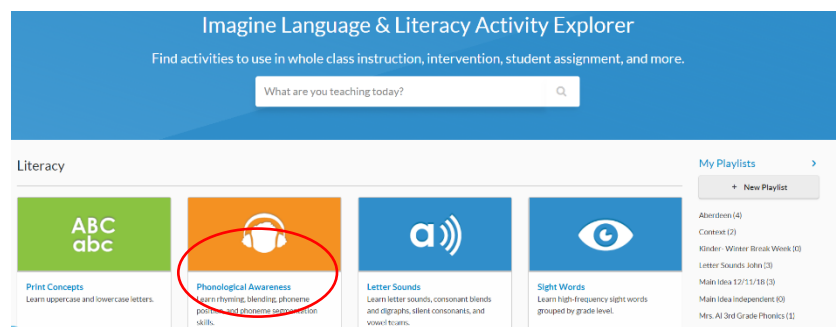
Imagine Language & Literacy Activity Explorer

Find activities to use in whole class instruction, intervention, student assignment, and more.

What are you teaching today?

Literacy

ABC
abc

Print Concepts
Learn uppercase and lowercase letters.

Phonological Awareness
Learn rhyming, blending, phoneme position, and phoneme segmentation skills.

a

Letter Sounds
Learn letter sounds, consonant blends and digraphs, silent consonants, and vowel teams.

Sight Words
Learn high-frequency sight words grouped by grade level.

My Playlists

+ New Playlist

Aberdeen (4)
Context (2)
Kinder - Winter Break Week (0)
Letter Sounds John (3)
Main Idea 12/11/18 (3)
Main Idea Independent (0)
Mrs. Al 3rd Grade Phonics (1)